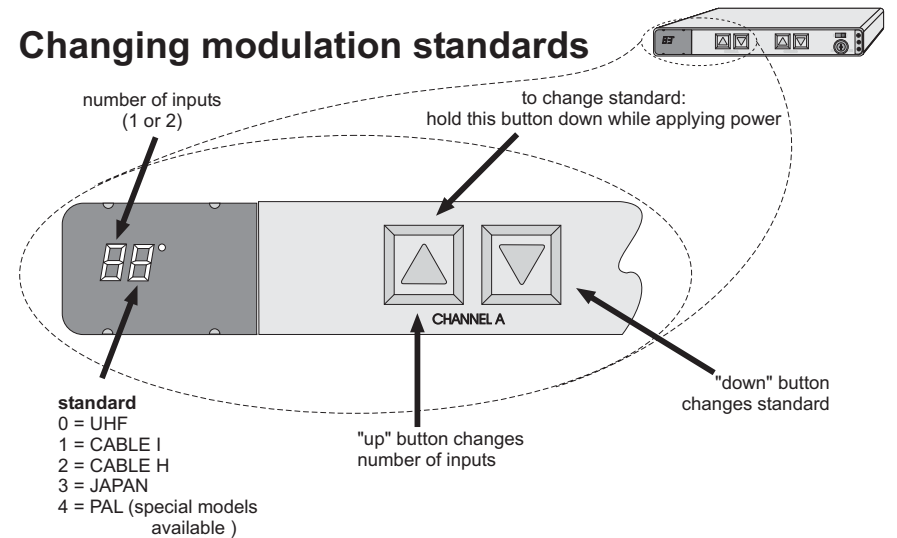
Changing modulation standards

number of inputs (1 or 2)

to change standard: hold this button down while applying power

CHANNEL A

"down" button changes standard

"up" button changes number of inputs

standard
0 = UHF
1 = CABLE I
2 = CABLE H
3 = JAPAN
4 = PAL (special models available )